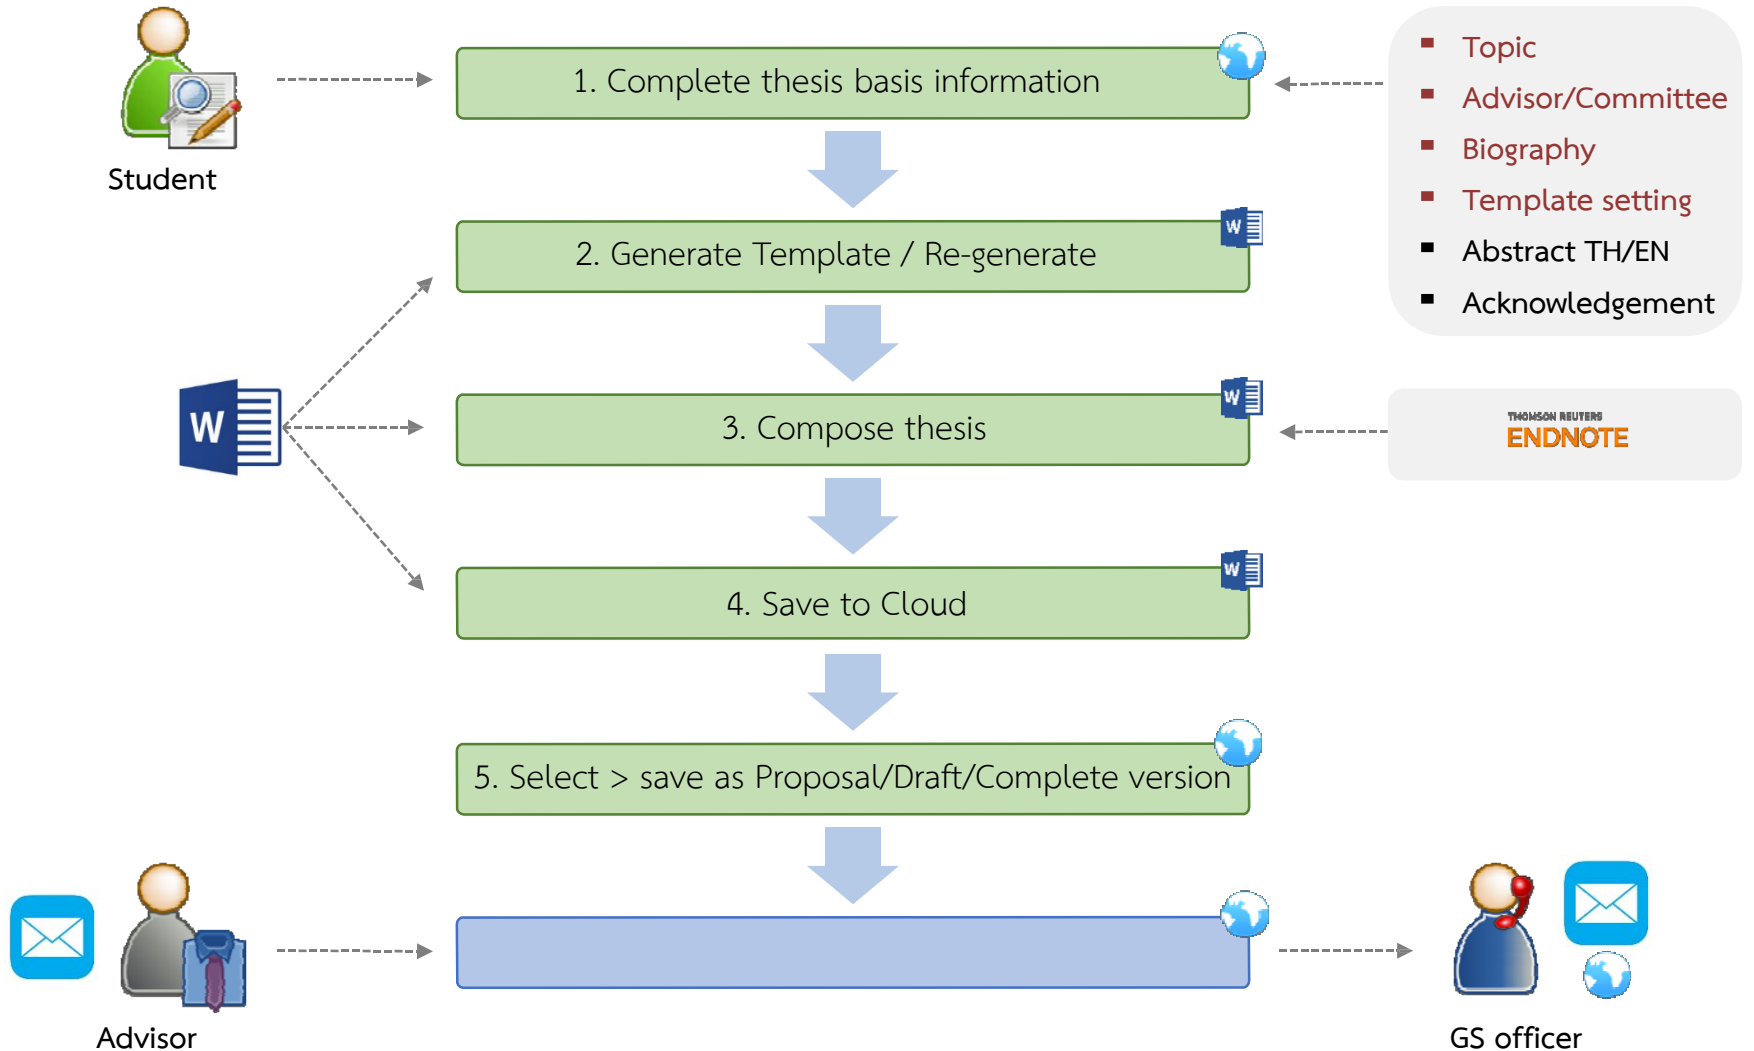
Student

1. Complete thesis basis information

Topic
Advisor/Committee
Biography
Template setting
Abstract TH/EN
Acknowledgement

W

2. Generate Template / Re-generate

W

W

3. Compose thesis

W

THOMSON REUTERS
ENDNOTE

4. Save to Cloud

W

5. Select > save as Proposal/Draft/Complete version

Advisor

GS officer